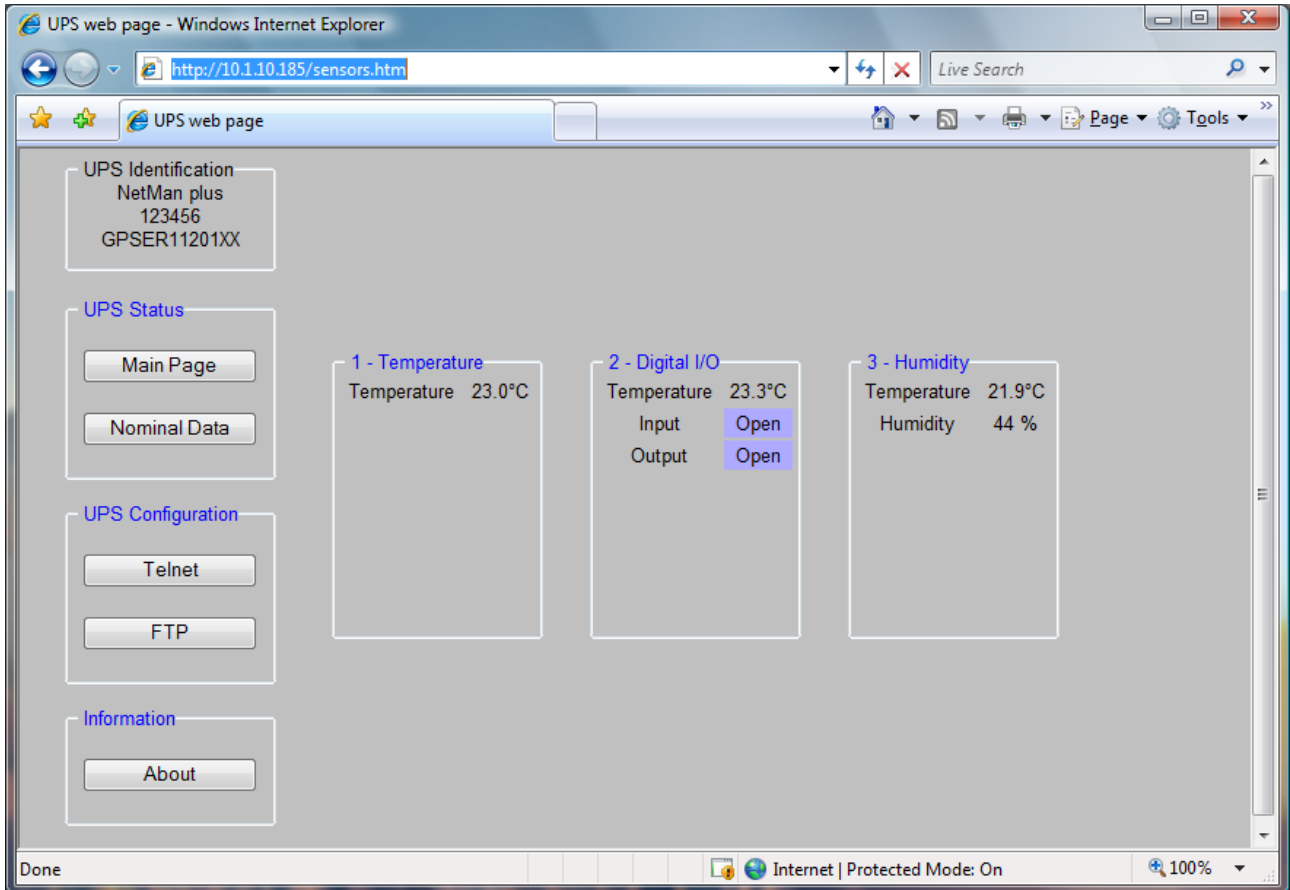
UPS web page - Windows Internet Explorer

http://10.1.10.185/sensors.htm

Live Search

UPS web page

Page ▾ Tools ▾

UPS Identification
NetMan plus
123456
GPSER11201XX

UPS Status

Main Page

Nominal Data

UPS Configuration

Telnet

FTP

Information

About

1 - Temperature
Temperature 23.0°C

2 - Digital I/O
Temperature 23.3°C
Input Open
Output Open

3 - Humidity
Temperature 21.9°C
Humidity 44 %

Done

Internet | Protected Mode: On

100%